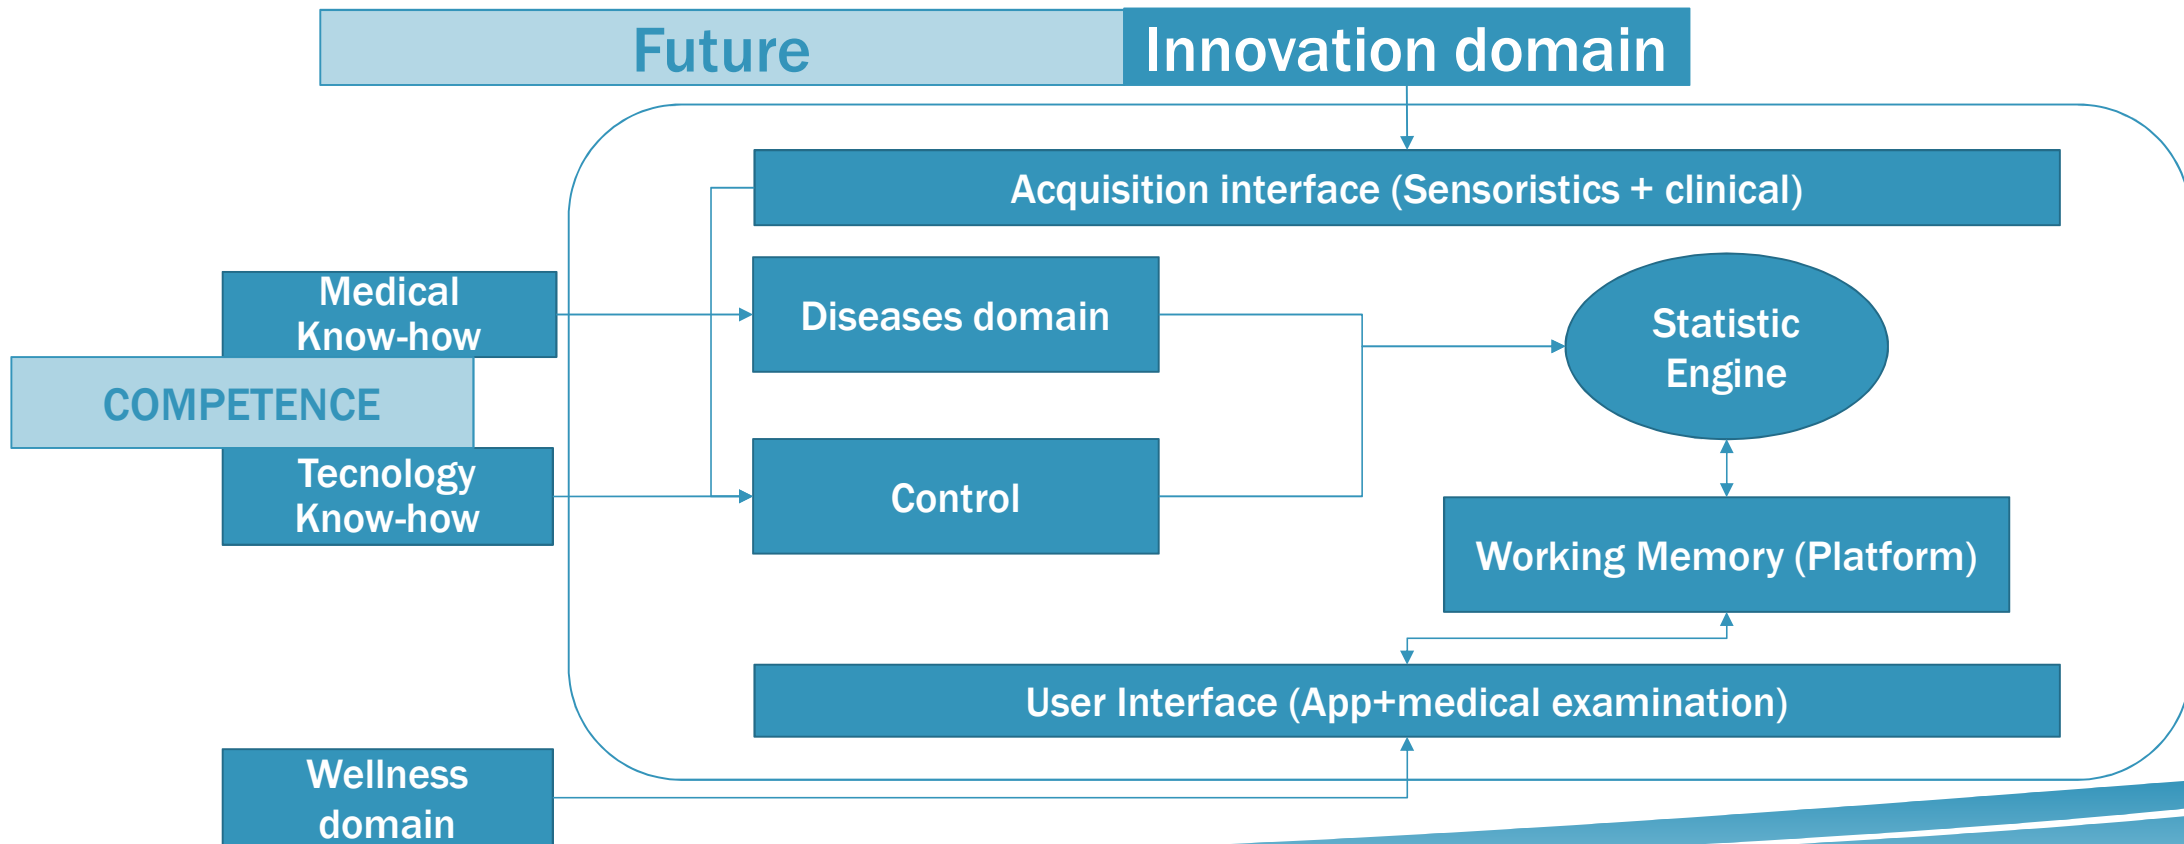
Future

Innovation domain

Acquisition interface (Sensoristics + clinical)

Medical Know-how

COMPETENCE

Tecnology Know-how

Diseases domain

Control

Statistic Engine

Working Memory (Platform)

User Interface (App+medical examination)

Wellness domain